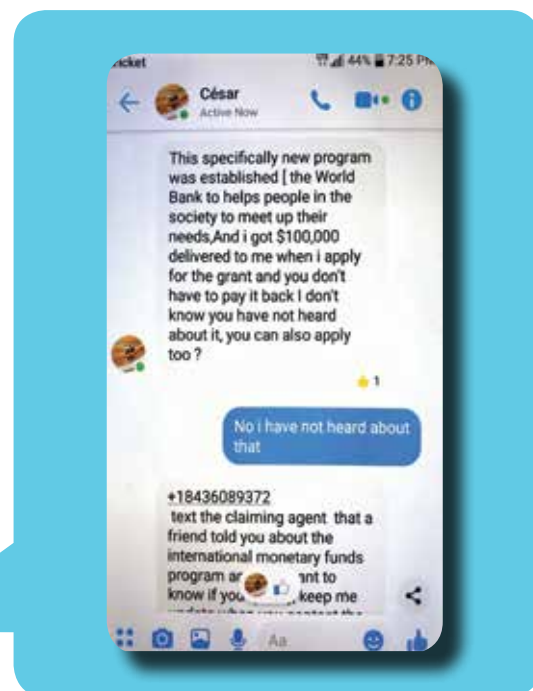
icket

44% 7:25 PM

César
Active Now

This specifically new program was established [ the World Bank to helps people in the society to meet up their needs,And i got $100,000 delivered to me when i apply for the grant and you don't have to pay it back I don't know you have not heard about it, you can also apply too ?

1

No i have not heard about that

+18436089372
text the claiming agent that a friend told you about the international monetary funds program a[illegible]nt to know if you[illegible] keep me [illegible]

Aa